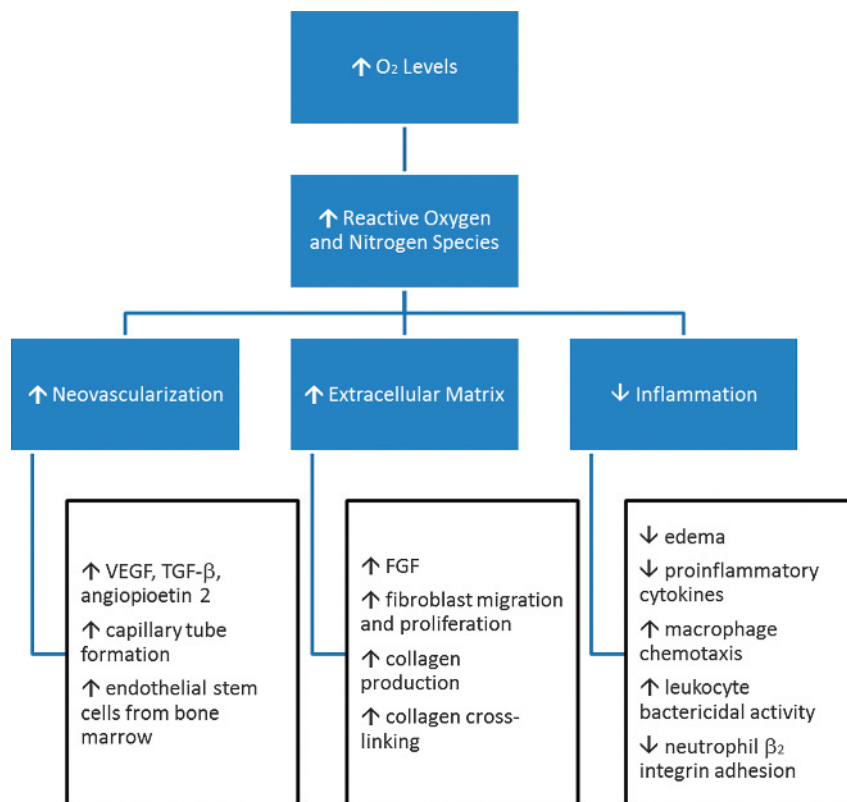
↑ $O_2$ Levels

↑ Reactive Oxygen and Nitrogen Species

↑ Neovascularization

↑ Extracellular Matrix

↓ Inflammation

↑ VEGF, TGF-$\beta$, angiopoietin 2
↑ capillary tube formation
↑ endothelial stem cells from bone marrow

↑ FGF
↑ fibroblast migration and proliferation
↑ collagen production
↑ collagen cross-linking

↓ edema
↓ proinflammatory cytokines
↑ macrophage chemotaxis
↑ leukocyte bactericidal activity
↓ neutrophil $\beta_2$ integrin adhesion